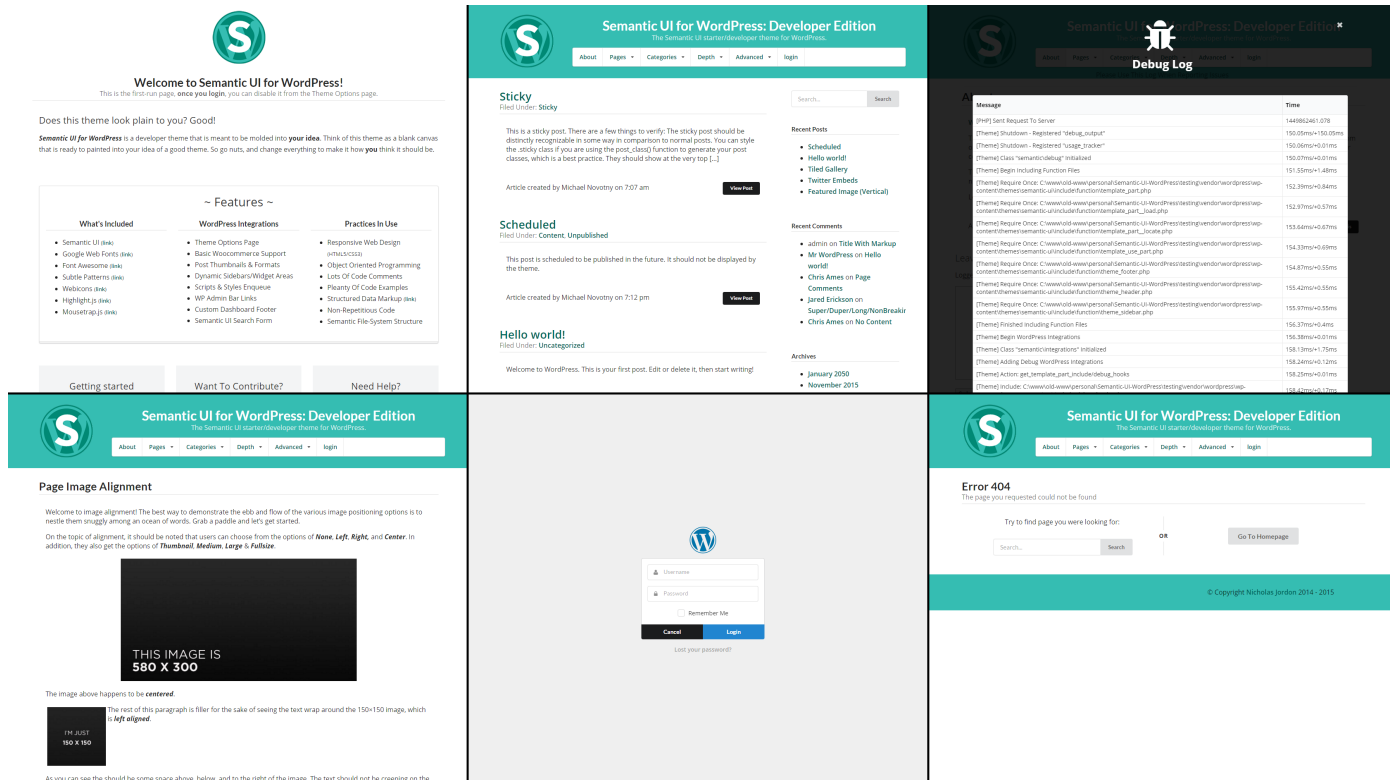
Welcome to Semantic UI for WordPress!
This is the first-run page, once you login, you can disable it from the Theme Options page.

Does this theme look plain to you? Good!

Semantic UI for WordPress is a developer theme that is meant to be molded into your idea. Think of this theme as a blank canvas that is ready to painted into your idea of a good theme. So go nuts, and change everything to make it how you think it should be.

~ Features ~

What's Included
- Semantic UI (link)
- Google Web Fonts (link)
- Font Awesome (link)
- Subtle Patterns (link)
- Webicons (link)
- Highlight.js (link)
- Mousetrap.js (link)

WordPress Integrations
- Theme Options Page
- Basic Woocommerce Support
- Post Thumbnails & Formats
- Dynamic Sidebars/Widget Areas
- Scripts & Styles Enqueue
- WP Admin Bar Links
- Custom Dashboard Footer
- Semantic UI Search Form

Practices In Use
- Responsive Web Design (HTML5/CSS3)
- Object Oriented Programming
- Lots Of Code Comments
- Pleanty Of Code Examples
- Structured Data Markup (link)
- Non-Repetitious Code
- Semantic File-System Structure

Getting started
Want To Contribute?
Need Help?

Semantic UI for WordPress: Developer Edition
The Semantic UI starter/developer theme for WordPress.
About | Pages | Categories | Depth | Advanced | login

Sticky
Filed Under: Sticky
This is a sticky post. There are a few things to verify: The sticky post should be distinctly recognizable in some way in comparison to normal posts. You can style the .sticky class if you are using the post_class() function to generate your post classes, which is a best practice. They should show at the very top [...]
Article created by Michael Novotny on 7:07 am
View Post

Scheduled
Filed Under: Content, Unpublished
This post is scheduled to be published in the future. It should not be displayed by the theme.
Article created by Michael Novotny on 7:12 pm
View Post

Hello world!
Filed Under: Uncategorized
Welcome to WordPress. This is your first post. Edit or delete it, then start writing!

Search... Search

Recent Posts
- Scheduled
- Hello world!
- Tiled Gallery
- Twitter Embeds
- Featured Image (Vertical)

Recent Comments
- admin on Title With Markup
- Mr WordPress on Hello world!
- Chris Ames on Page Comments
- Jared Erickson on Super/Duper/Long/NonBreakin
- Chris Ames on No Content

Archives
- January 2050
- November 2015

Debug Log
×

| Message | Time |
|---|---|
| [PHP] Sent Request To Server | 1449862461.078 |
| [Theme] Shutdown - Registered "debug_output" | 150.05ms/+150.05ms |
| [Theme] Shutdown - Registered "usage_tracker" | 150.06ms/+0.01ms |
| [Theme] Class "semantic\debug" Initialized | 150.07ms/+0.01ms |
| [Theme] Begin Including Function Files | 151.55ms/+1.48ms |
| [Theme] Require Once: C:\www\old-www\personal\Semantic-UI-WordPress\testing\vendor\wordpress\wp-content\themes\semantic-ui\include\function\template_part.php | 152.39ms/+0.84ms |
| [Theme] Require Once: C:\www\old-www\personal\Semantic-UI-WordPress\testing\vendor\wordpress\wp-content\themes\semantic-ui\include\function\template_part__load.php | 152.97ms/+0.57ms |
| [Theme] Require Once: C:\www\old-www\personal\Semantic-UI-WordPress\testing\vendor\wordpress\wp-content\themes\semantic-ui\include\function\template_part__locate.php | 153.64ms/+0.67ms |
| [Theme] Require Once: C:\www\old-www\personal\Semantic-UI-WordPress\testing\vendor\wordpress\wp-content\themes\semantic-ui\include\function\template_use_part.php | 154.33ms/+0.69ms |
| [Theme] Require Once: C:\www\old-www\personal\Semantic-UI-WordPress\testing\vendor\wordpress\wp-content\themes\semantic-ui\include\function\theme_footer.php | 154.87ms/+0.55ms |
| [Theme] Require Once: C:\www\old-www\personal\Semantic-UI-WordPress\testing\vendor\wordpress\wp-content\themes\semantic-ui\include\function\theme_header.php | 155.42ms/+0.55ms |
| [Theme] Require Once: C:\www\old-www\personal\Semantic-UI-WordPress\testing\vendor\wordpress\wp-content\themes\semantic-ui\include\function\theme_sidebar.php | 155.97ms/+0.55ms |
| [Theme] Finished Including Function Files | 156.37ms/+0.4ms |
| [Theme] Begin WordPress Integrations | 156.38ms/+0.01ms |
| [Theme] Class "semantic\integrations" Initialized | 158.13ms/+1.75ms |
| [Theme] Adding Debug WordPress Integrations | 158.24ms/+0.12ms |
| [Theme] Action: get_template_part_include/debug_hooks | 158.25ms/+0.01ms |
| [Theme] include: C:\www\old-www\personal\Semantic-UI-WordPress\testing\vendor\wordpress\wp- | 158.42ms/+0.17ms |

Semantic UI for WordPress: Developer Edition
The Semantic UI starter/developer theme for WordPress.
About | Pages | Categories | Depth | Advanced | login

Page Image Alignment
Welcome to image alignment! The best way to demonstrate the ebb and flow of the various image positioning options is to nestle them snuggly among an ocean of words. Grab a paddle and let's get started.

On the topic of alignment, it should be noted that users can choose from the options of None, Left, Right, and Center. In addition, they also get the options of Thumbnail, Medium, Large & Fullsize.

THIS IMAGE IS
580 X 300

The image above happens to be centered.

I'M JUST
150 X 150

The rest of this paragraph is filler for the sake of seeing the text wrap around the 150×150 image, which is left aligned.

Username
Password
Remember Me
Cancel
Login
Lost your password?

Semantic UI for WordPress: Developer Edition
The Semantic UI starter/developer theme for WordPress.
About | Pages | Categories | Depth | Advanced | login

Error 404
The page you requested could not be found
Try to find page you were looking for:
Search... Search
OR
Go To Homepage

© Copyright Nicholas Jordon 2014 - 2015